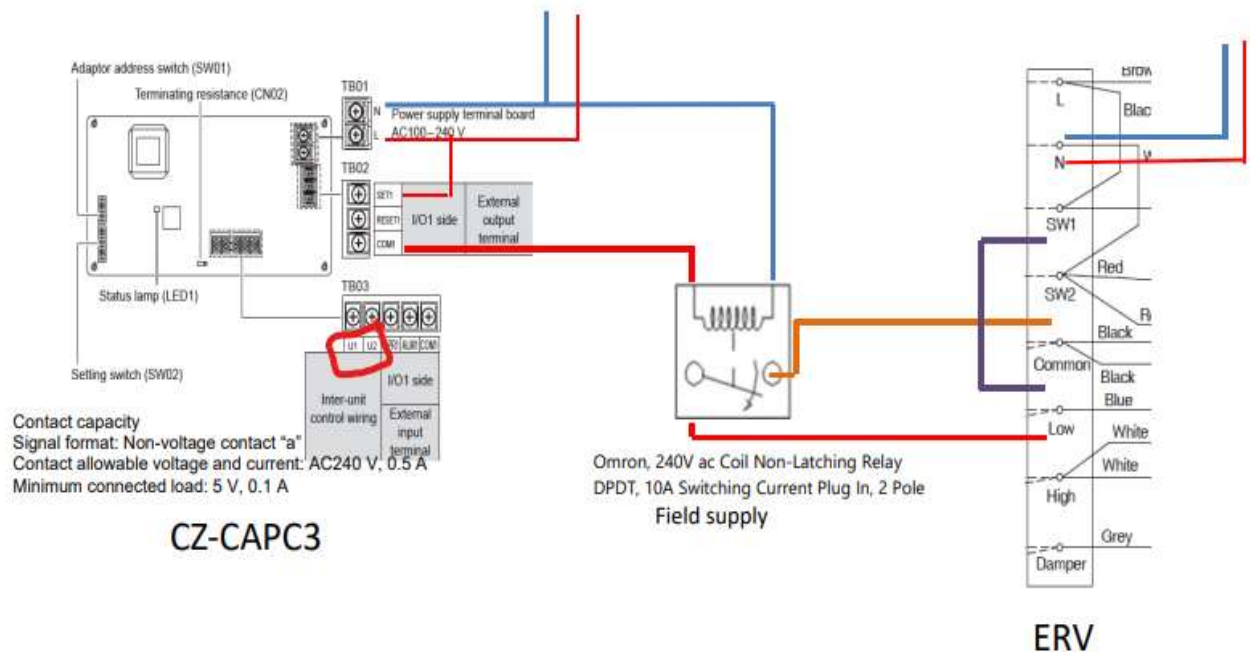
Adaptor address switch (SW01)

Terminating resistance (CN02)

TB01

N

L

Power supply terminal board

AC100–240 V

TB02

SET1

RESET1

COM1

I/O1 side

External output terminal

Status lamp (LED1)

TB03

U1

U2

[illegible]

ALM1

COM1

Setting switch (SW02)

Inter-unit control wiring

I/O1 side

External input terminal

Contact capacity

Signal format: Non-voltage contact "a"

Contact allowable voltage and current: AC240 V, 0.5 A

Minimum connected load: 5 V, 0.1 A

CZ-CAPC3

Omron, 240V ac Coil Non-Latching Relay

DPDT, 10A Switching Current Plug In, 2 Pole

Field supply

L

Brow

Blac

N

W

SW1

SW2

Red

R

Black

Common

Black

Blue

Low

White

White

High

Grey

Damper

ERV